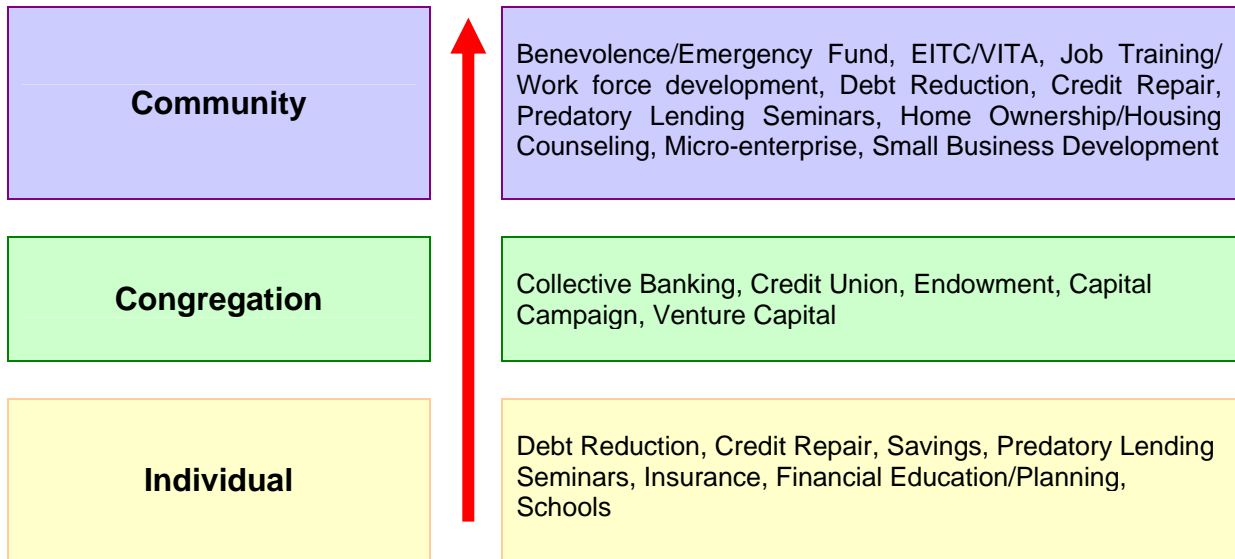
Community

Benevolence/Emergency Fund, EITC/VITA, Job Training/ Work force development, Debt Reduction, Credit Repair, Predatory Lending Seminars, Home Ownership/Housing Counseling, Micro-enterprise, Small Business Development

Congregation

Collective Banking, Credit Union, Endowment, Capital Campaign, Venture Capital

Individual

Debt Reduction, Credit Repair, Savings, Predatory Lending Seminars, Insurance, Financial Education/Planning, Schools